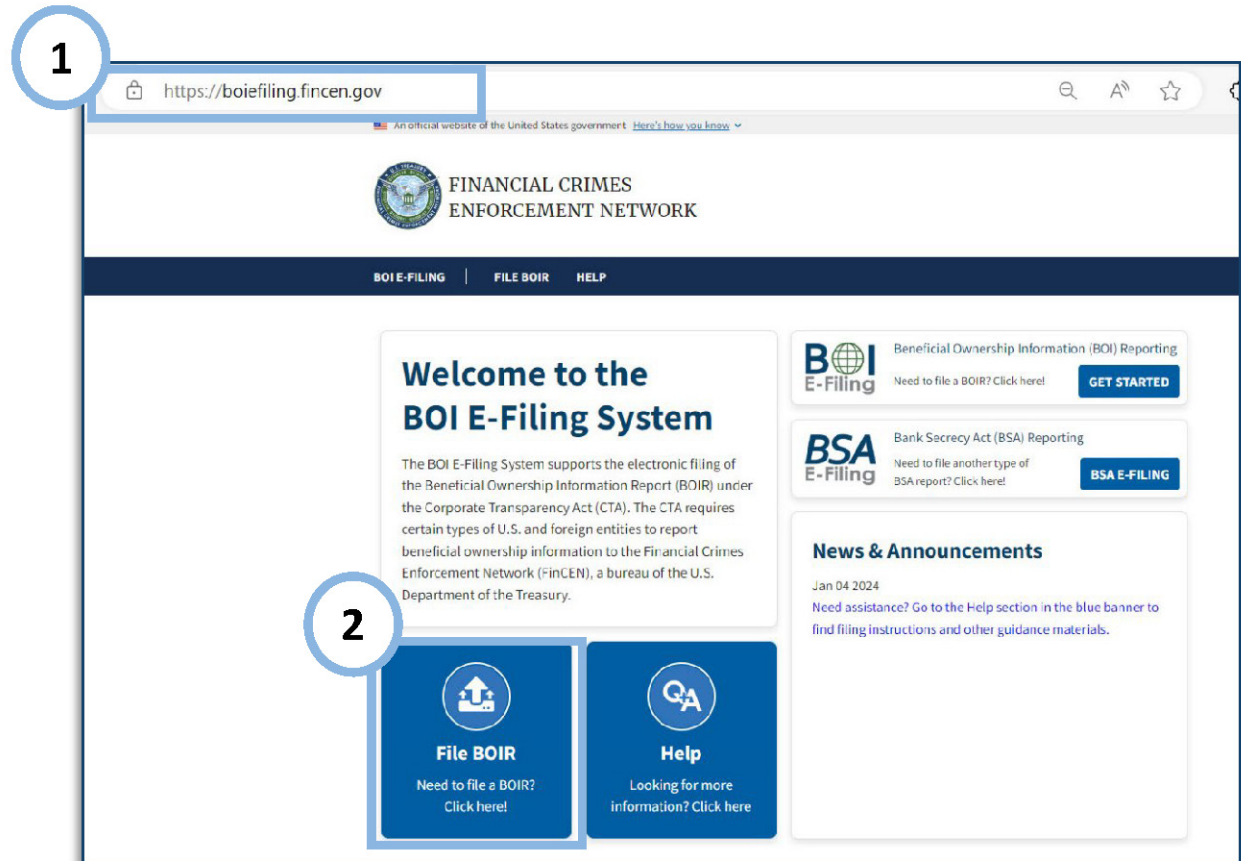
1

https://boiefiling.fincen.gov

An official website of the United States government Here's how you know

FINANCIAL CRIMES
ENFORCEMENT NETWORK

BOI E-FILING | FILE BOIR HELP

Welcome to the
BOI E-Filing System

The BOI E-Filing System supports the electronic filing of the Beneficial Ownership Information Report (BOIR) under the Corporate Transparency Act (CTA). The CTA requires certain types of U.S. and foreign entities to report beneficial ownership information to the Financial Crimes Enforcement Network (FinCEN), a bureau of the U.S. Department of the Treasury.

BOI E-Filing
Beneficial Ownership Information (BOI) Reporting
Need to file a BOIR? Click here!
GET STARTED

BSA E-Filing
Bank Secrecy Act (BSA) Reporting
Need to file another type of BSA report? Click here!
BSA E-FILING

News & Announcements
Jan 04 2024
Need assistance? Go to the Help section in the blue banner to find filing instructions and other guidance materials.

2

File BOIR
Need to file a BOIR? Click here!

QA
Help
Looking for more information? Click here